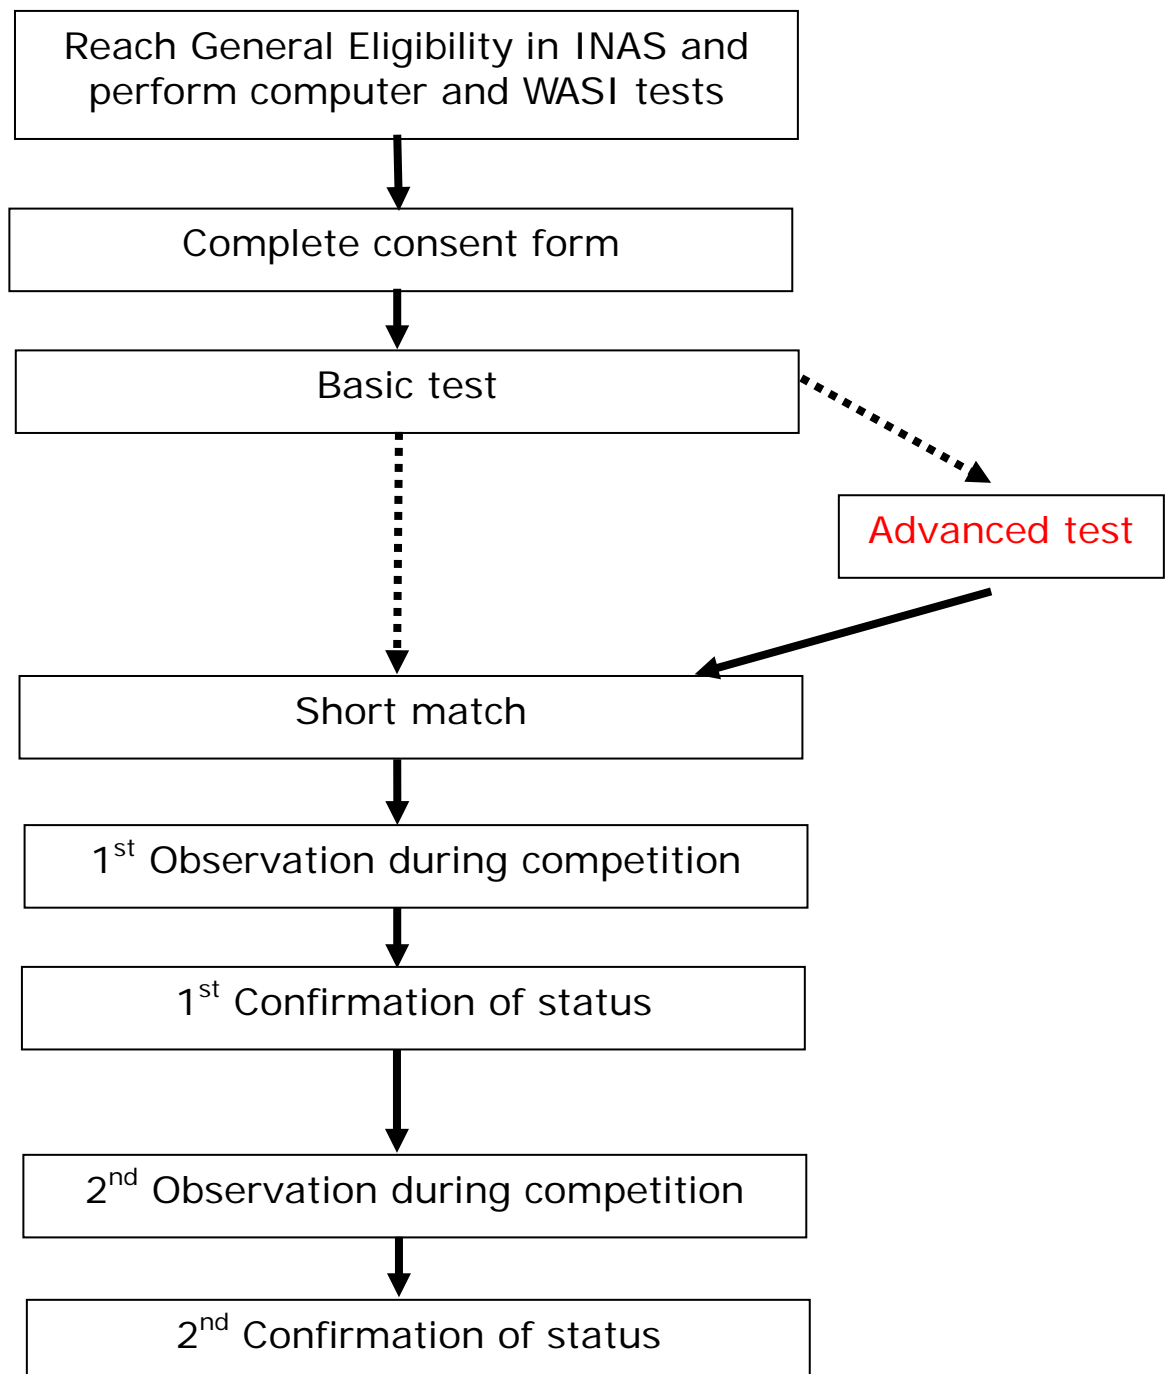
Reach General Eligibility in INAS and perform computer and WASI tests

Complete consent form

Basic test

Advanced test

Short match

1$^{st}$ Observation during competition

1$^{st}$ Confirmation of status

2$^{nd}$ Observation during competition

2$^{nd}$ Confirmation of status